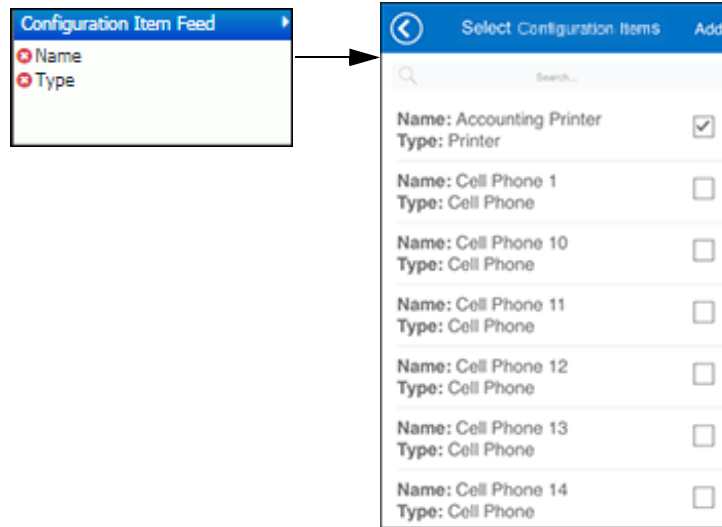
Configuration Item Feed

Name
Type

Select Configuration Items Add

Search...

Name: Accounting Printer
Type: Printer

Name: Cell Phone 1
Type: Cell Phone

Name: Cell Phone 10
Type: Cell Phone

Name: Cell Phone 11
Type: Cell Phone

Name: Cell Phone 12
Type: Cell Phone

Name: Cell Phone 13
Type: Cell Phone

Name: Cell Phone 14
Type: Cell Phone